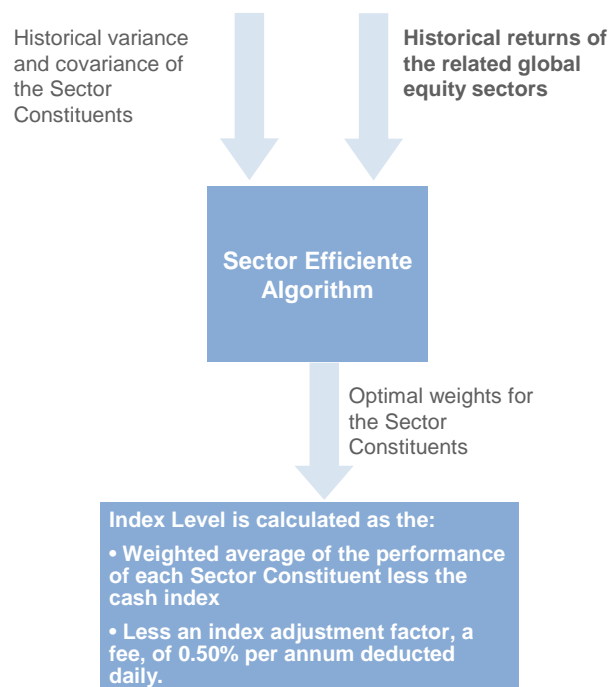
Historical variance and covariance of the Sector Constituents

Historical returns of the related global equity sectors

Sector Efficiente Algorithm

Optimal weights for the Sector Constituents

Index Level is calculated as the:

• Weighted average of the performance of each Sector Constituent less the cash index

• Less an index adjustment factor, a fee, of 0.50% per annum deducted daily.